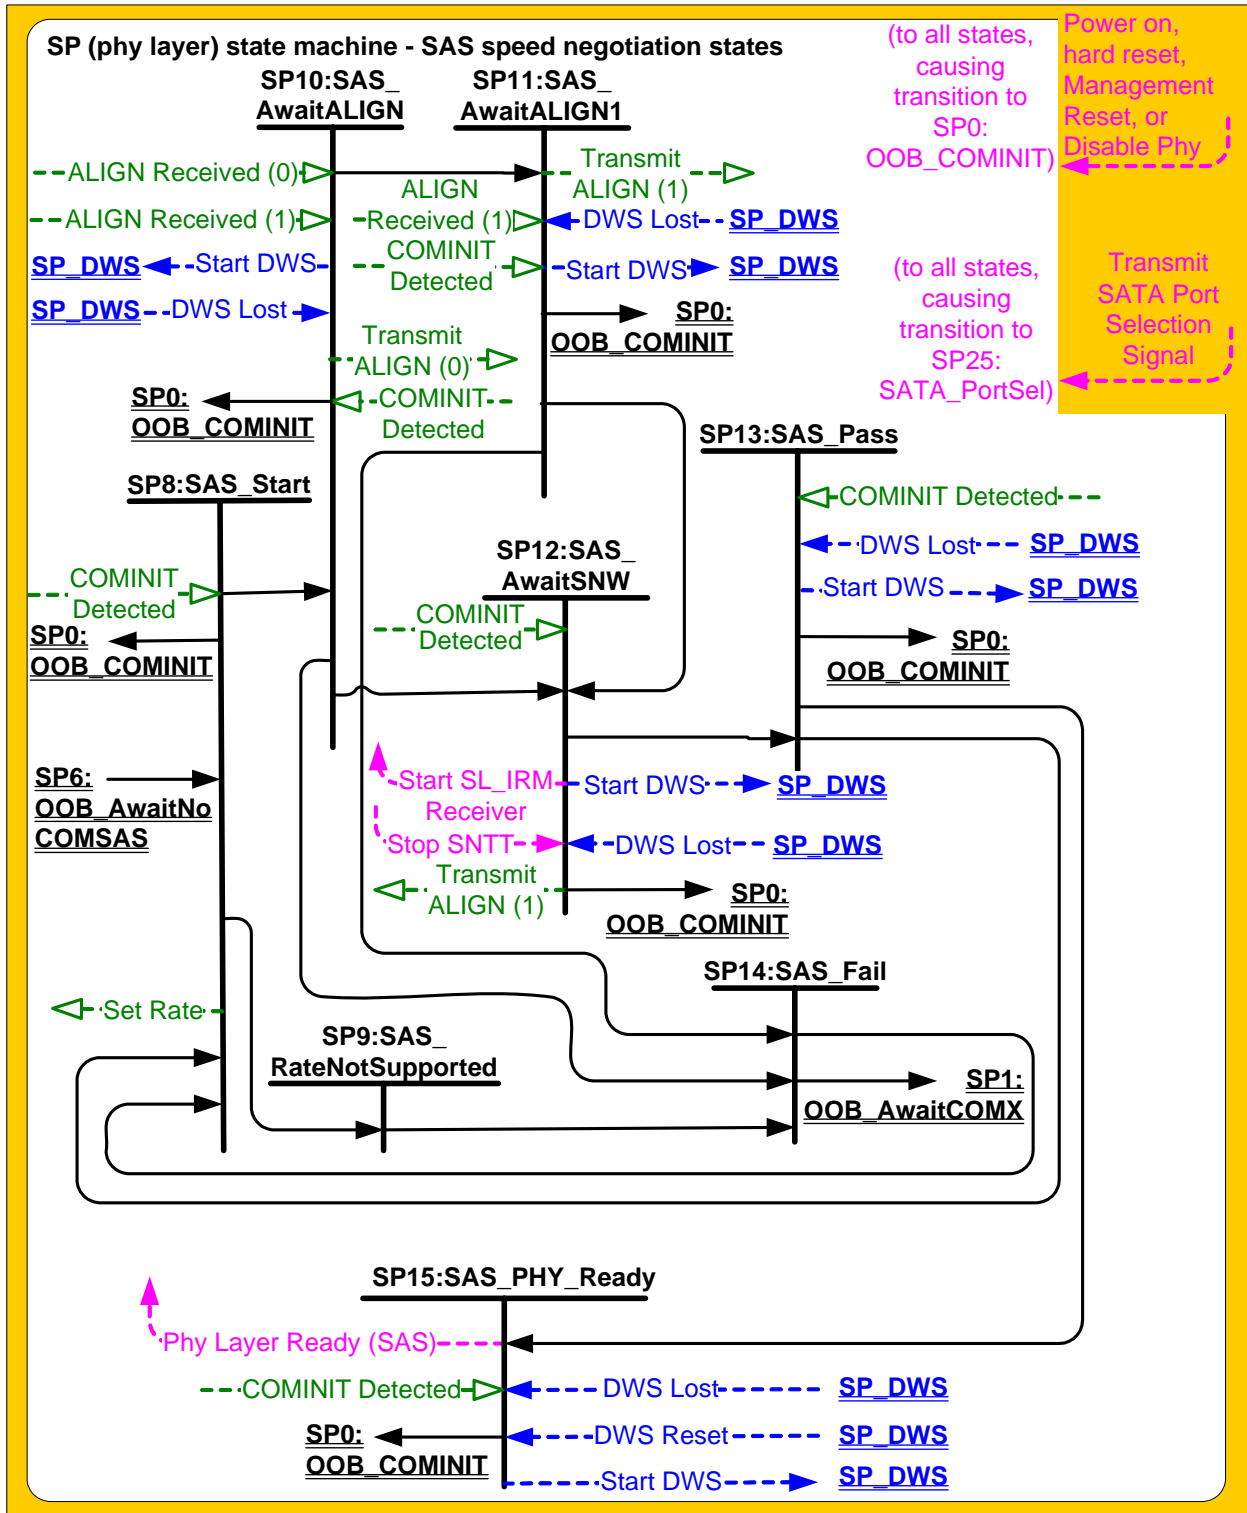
SP (phy layer) state machine - SAS speed negotiation states

(to all states, causing transition to SP0: OOB_COMINIT)

Power on, hard reset, Management Reset, or Disable Phy

SP10:SAS_ AwaitALIGN

SP11:SAS_ AwaitALIGN1

ALIGN Received (0)

Transmit ALIGN (1)

ALIGN Received (1)

ALIGN Received (1)

DWS Lost

SP_DWS

SP_DWS

Start DWS

COMINIT Detected

Start DWS

SP_DWS

SP_DWS

DWS Lost

SP0: OOB_COMINIT

Transmit ALIGN (0)

(to all states, causing transition to SP25: SATA_PortSel)

Transmit SATA Port Selection Signal

SP0: OOB_COMINIT

COMINIT Detected

SP13:SAS_Pass

SP8:SAS_Start

COMINIT Detected

SP12:SAS_ AwaitSNW

DWS Lost

SP_DWS

COMINIT Detected

Start DWS

SP_DWS

SP0: OOB_COMINIT

COMINIT Detected

SP0: OOB_COMINIT

SP6: OOB_AwaitNo COMSAS

Start SL_IRM Receiver

Start DWS

SP_DWS

Stop SNTT

DWS Lost

SP_DWS

Transmit ALIGN (1)

SP0: OOB_COMINIT

SP14:SAS_Fail

Set Rate

SP9:SAS_ RateNotSupported

SP1: OOB_AwaitCOMX

SP15:SAS_PHY_Ready

Phy Layer Ready (SAS)

COMINIT Detected

DWS Lost

SP_DWS

SP0: OOB_COMINIT

DWS Reset

SP_DWS

Start DWS

SP_DWS